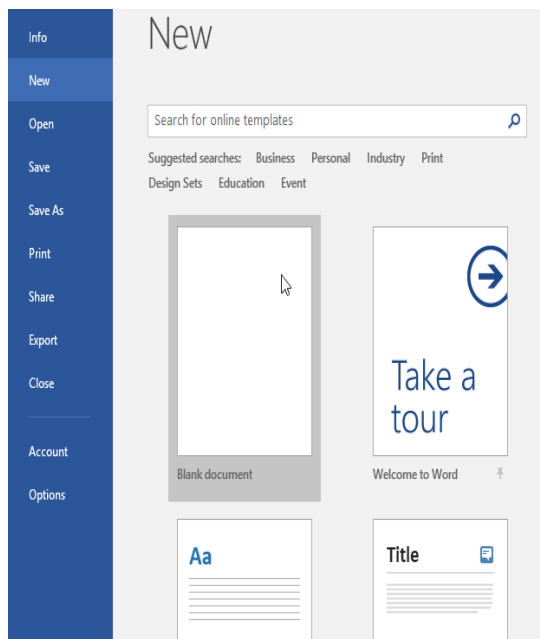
Info
New
Open
Save
Save As
Print
Share
Export
Close
Account
Options

New

Search for online templates

Suggested searches: Business Personal Industry Print
Design Sets Education Event

Blank document

Take a tour

Welcome to Word

Aa

Title